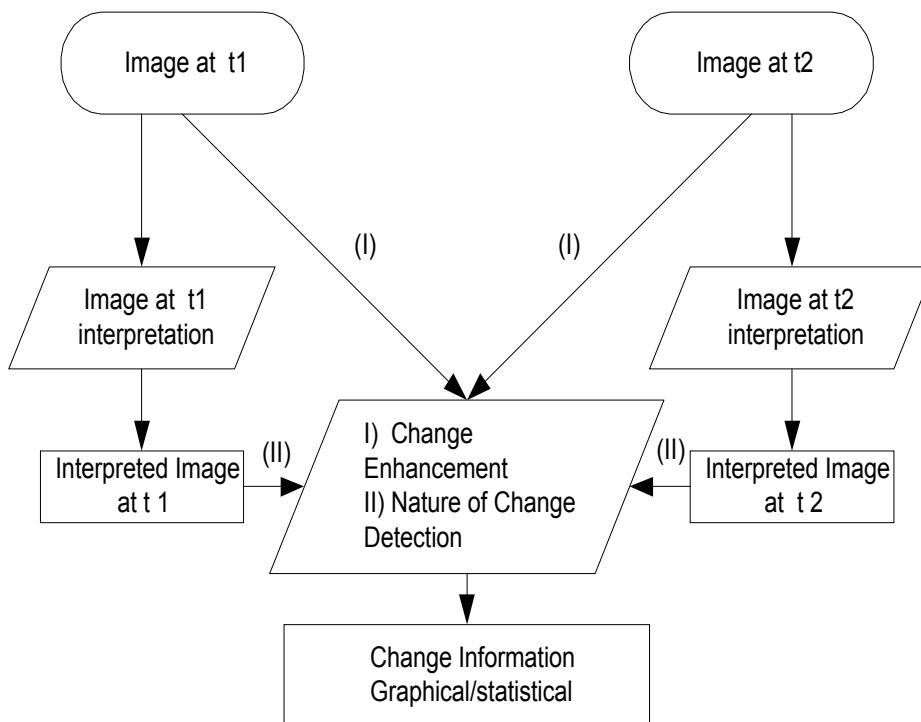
Image at t1

Image at t2

(I)

(I)

Image at t1 interpretation

Image at t2 interpretation

Interpreted Image at t 1

(II)

I) Change Enhancement
II) Nature of Change Detection

(II)

Interpreted Image at t 2

Change Information Graphical/statistical